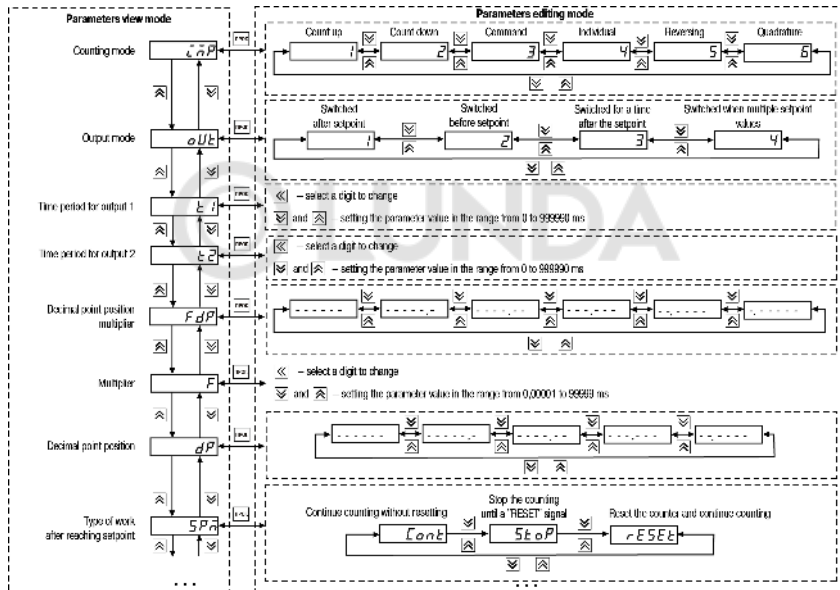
Parameters view mode

Counting mode
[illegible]

Output mode
oUt

Time period for output 1
t 1

Time period for output 2
t 2

Decimal point position multiplier
FdP

Multiplier
F

Decimal point position
dP

Type of work after reaching setpoint
SPn

...

Parameters editing mode

Count up 1
Count down 2
Command 3
Individual 4
Reversing 5
Quadrature 6

Switched after setpoint 1
Switched before setpoint 2
Switched for a time after the setpoint 3
Switched when multiple setpoint values 4

« – select a digit to change
and – setting the parameter value in the range from 0 to 999990 ms

« – select a digit to change
and – setting the parameter value in the range from 0 to 999990 ms

« – select a digit to change
and – setting the parameter value in the range from 0,00001 to 99999 ms

Continue counting without resetting
Cont
Stop the counting until a "RESET" signal
StoP
Reset the counter and continue counting
rESEt

...

KUNDA